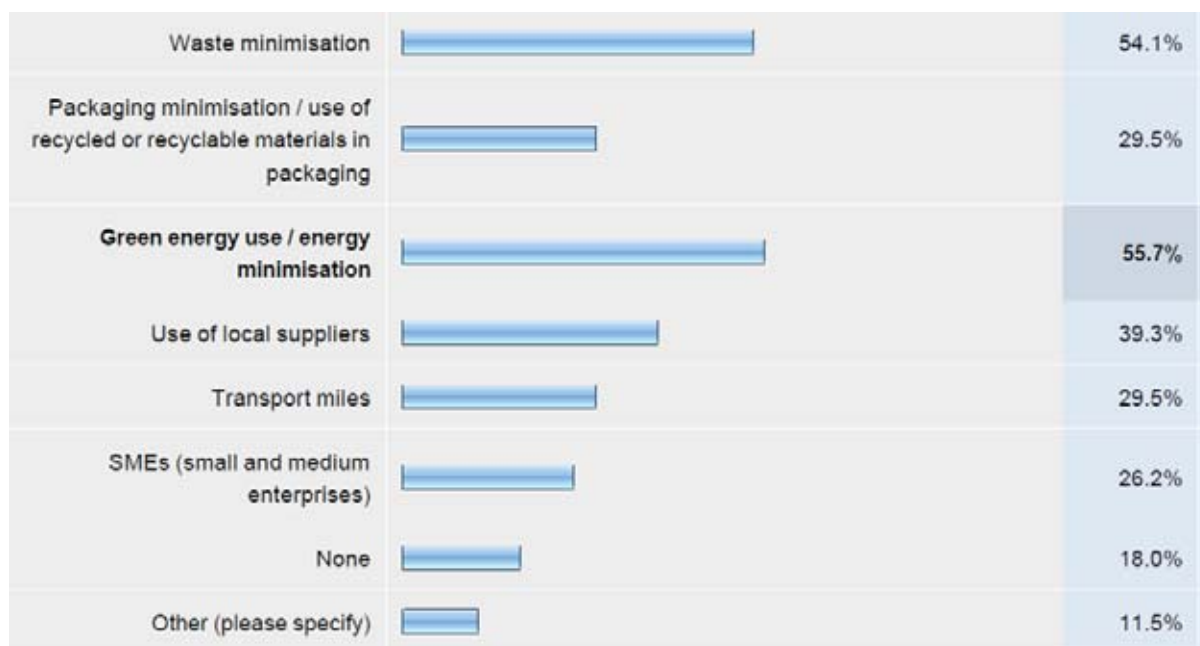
| | |
|---|---|
| Waste minimisation | 54.1% |
| Packaging minimisation / use of recycled or recyclable materials in packaging | 29.5% |
| **Green energy use / energy minimisation** | **55.7%** |
| Use of local suppliers | 39.3% |
| Transport miles | 29.5% |
| SMEs (small and medium enterprises) | 26.2% |
| None | 18.0% |
| Other (please specify) | 11.5% |